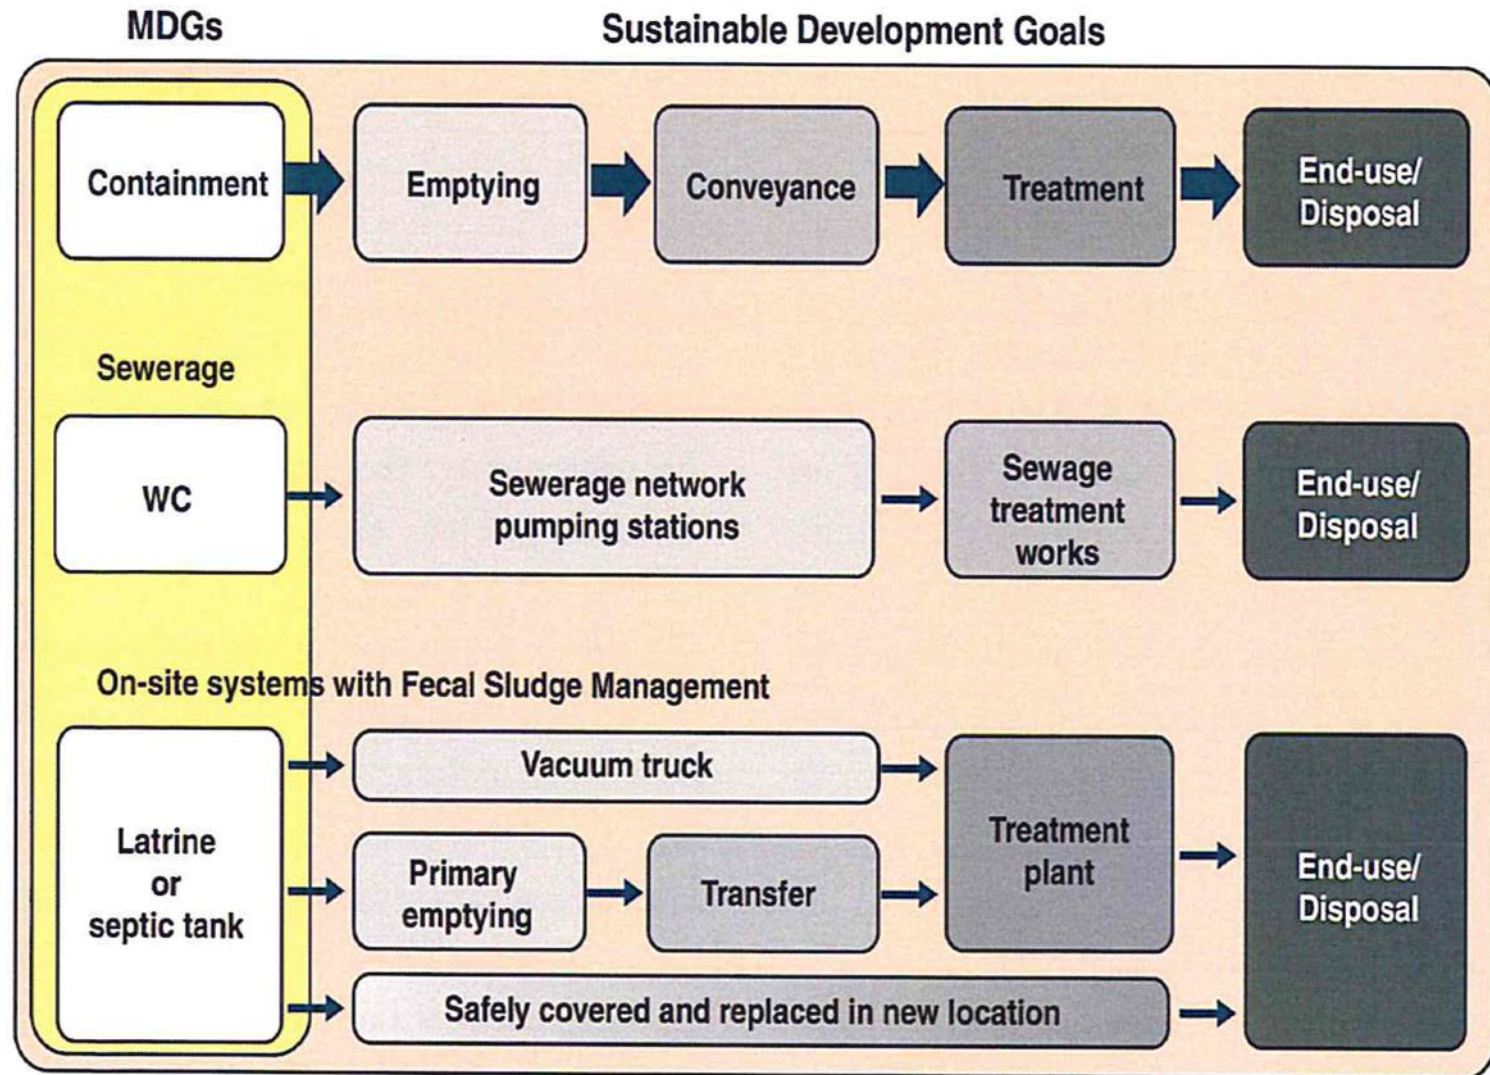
MDGs

Sustainable Development Goals

Containment

Emptying

Conveyance

Treatment

End-use/ Disposal

Sewerage

WC

Sewerage network pumping stations

Sewage treatment works

End-use/ Disposal

On-site systems with Fecal Sludge Management

Latrine or septic tank

Vacuum truck

Primary emptying

Transfer

Treatment plant

End-use/ Disposal

Safely covered and replaced in new location